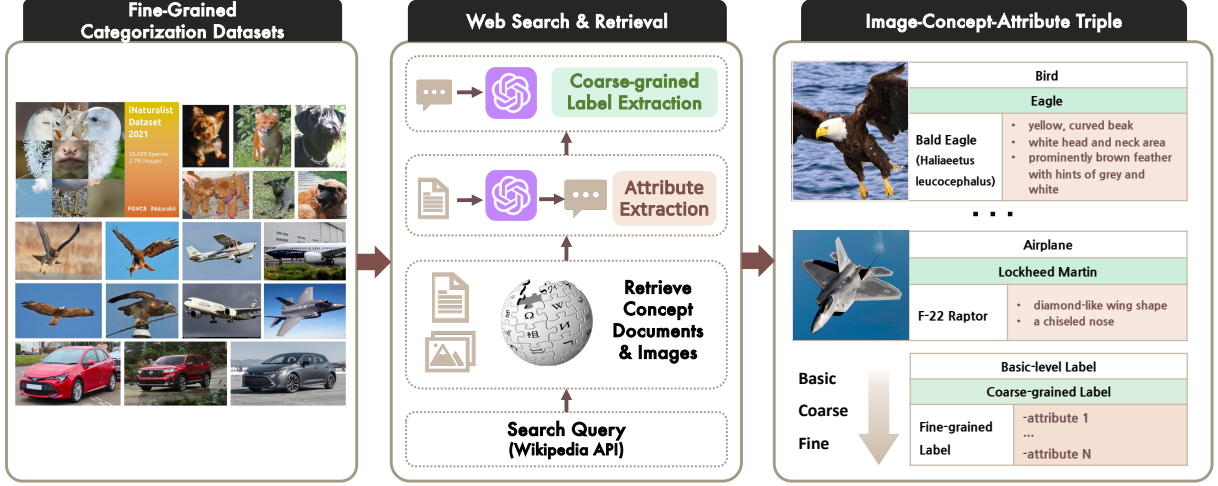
Fine-Grained Categorization Datasets

iNaturalist Dataset 2021

10,000 Species 2.7M Images

FGVC8 iNaturalist

Web Search & Retrieval

Coarse-grained Label Extraction

Attribute Extraction

Retrieve Concept Documents & Images

Search Query (Wikipedia API)

Image-Concept-Attribute Triple

| Bird | |
|---|---|
| Eagle | |
| Bald Eagle (Haliaeetus leucocephalus) | • yellow, curved beak • white head and neck area • prominently brown feather with hints of grey and white |

. . .

| Airplane | |
|---|---|
| Lockheed Martin | |
| F-22 Raptor | • diamond-like wing shape • a chiseled nose |

Basic
Coarse
Fine

| Basic-level Label | |
|---|---|
| Coarse-grained Label | |
| Fine-grained Label | -attribute 1 ... -attribute N |